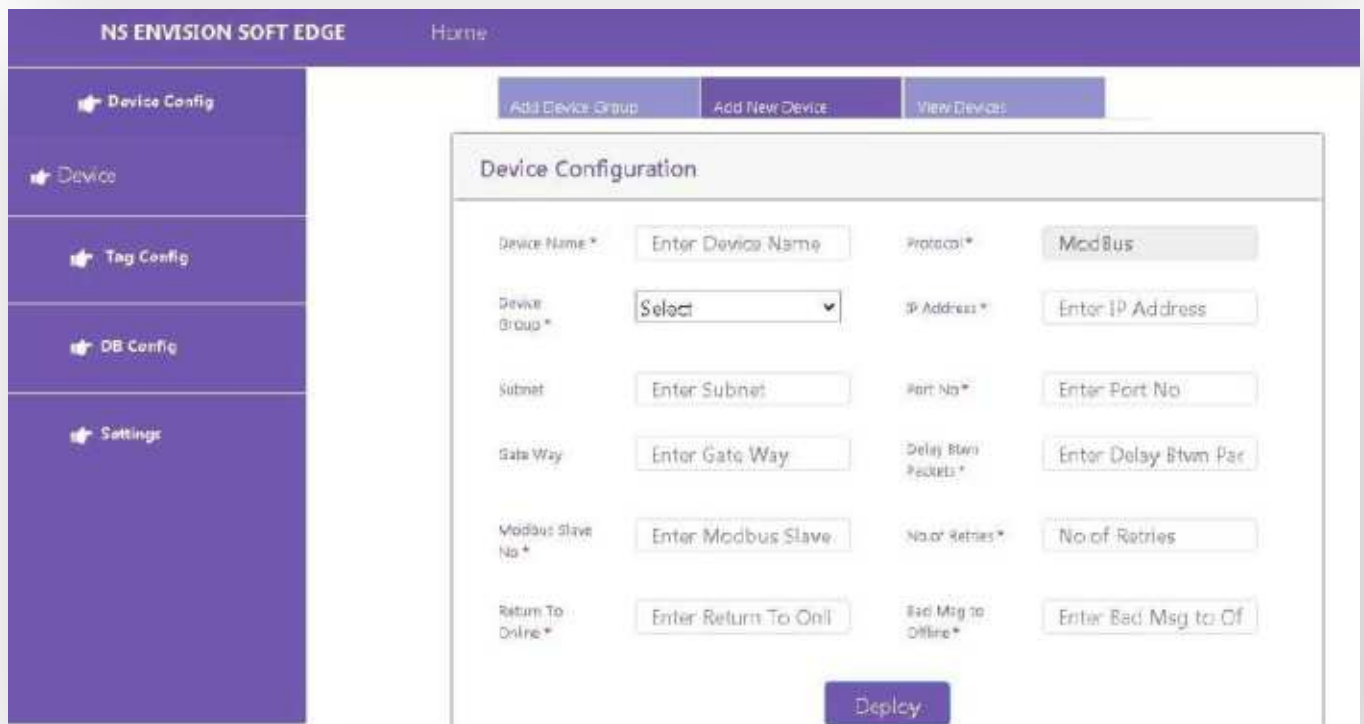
NS ENVISION SOFT EDGE

Home

Device Config

Device

Tag Config

DB Config

Settings

Add Device Group

Add New Device

View Devices

Device Configuration

Device Name *

Enter Device Name

Protocol *

ModBus

Device Group *

Select

IP Address *

Enter IP Address

Subnet

Enter Subnet

Port No *

Enter Port No

Gate Way

Enter Gate Way

Delay Btwn Packets *

Enter Delay Btwn Pac

Modbus Slave No *

Enter Modbus Slave

No.of Retries *

No of Retries

Return To Online *

Enter Return To Onl

Bad Msg to Offline *

Enter Bad Msg to Of

Deploy